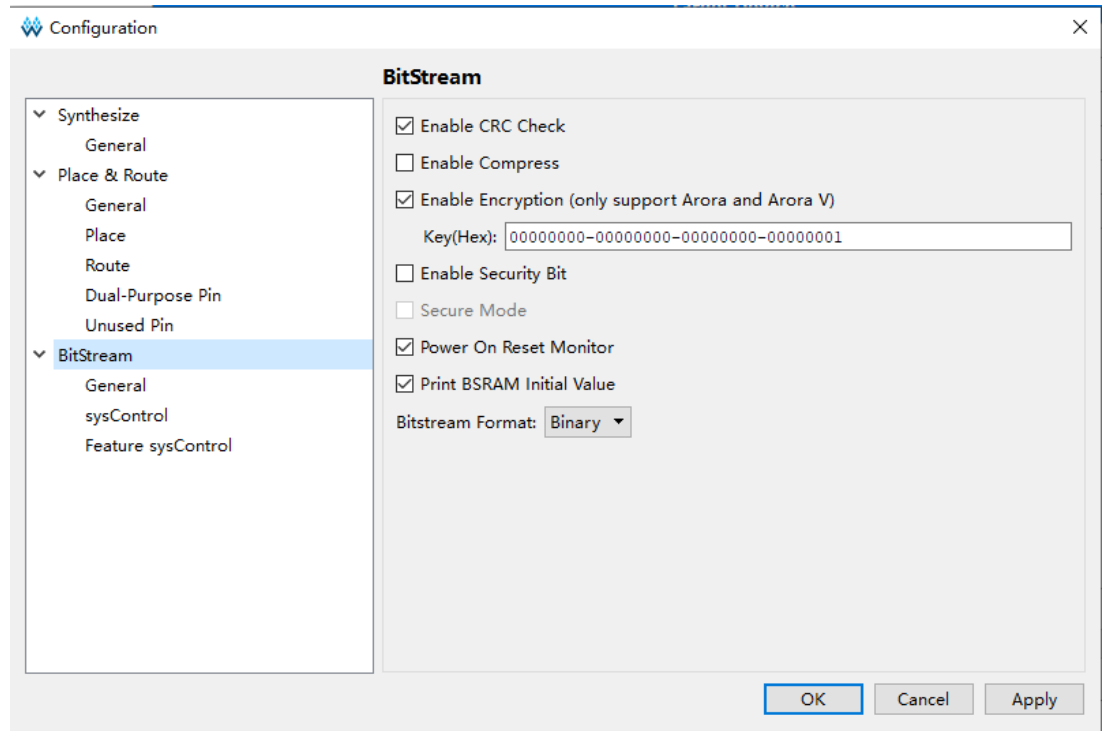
Configuration

BitStream

Synthesize
General
Place & Route
General
Place
Route
Dual-Purpose Pin
Unused Pin
BitStream
General
sysControl
Feature sysControl

Enable CRC Check
Enable Compress
Enable Encryption (only support Arora and Arora V)
Key(Hex): 00000000-00000000-00000000-00000001
Enable Security Bit
Secure Mode
Power On Reset Monitor
Print BSRAM Initial Value
Bitstream Format: Binary

OK
Cancel
Apply